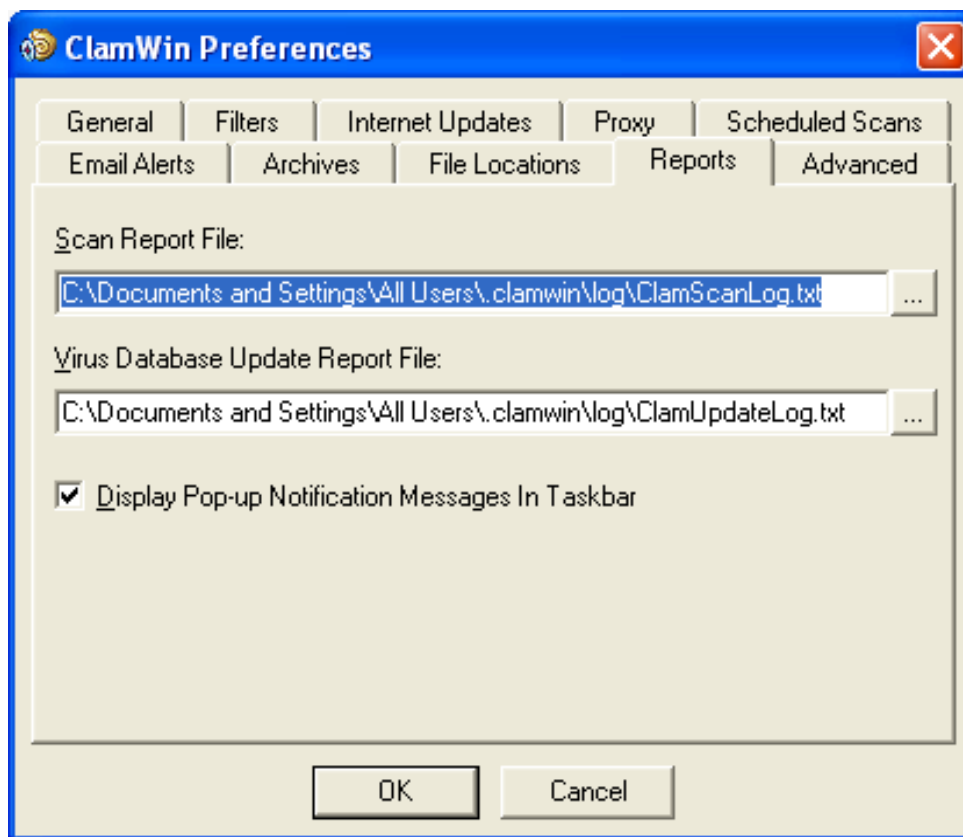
ClamWin Preferences

General
Filters
Internet Updates
Proxy
Scheduled Scans
Email Alerts
Archives
File Locations
Reports
Advanced

Scan Report File:

C:\Documents and Settings\All Users\.clamwin\log\ClamScanLog.txt ...

Virus Database Update Report File:

C:\Documents and Settings\All Users\.clamwin\log\ClamUpdateLog.txt ...

Display Pop-up Notification Messages In Taskbar

OK
Cancel